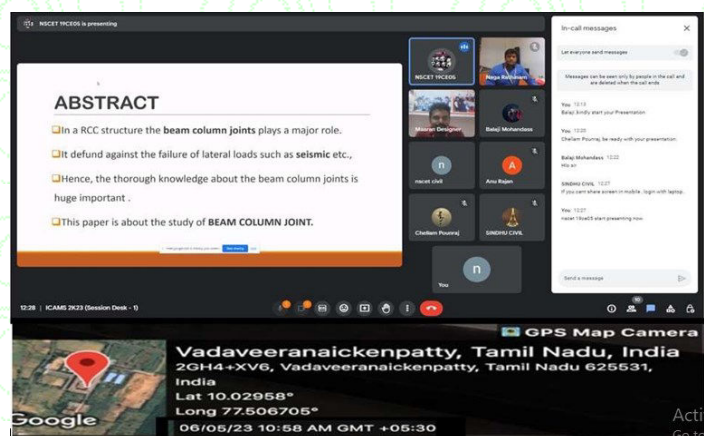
NSCET 19CE05 is presenting

ABSTRACT

In a RCC structure the beam column joints plays a major role.

It defund against the failure of lateral loads such as seismic etc.,

Hence, the thorough knowledge about the beam column joints is huge important .

This paper is about the study of BEAM COLUMN JOINT.

NSCET 19CE05
Naga Rathinam
Maaran Designer
Balaji Mohandass
nscet civil
Anu Rajan
Chellam Pounraj
SINDHU CIVIL
You

In-call messages

Let everyone send messages

Messages can be seen only by people in the call and are deleted when the call ends

You 12:13
Balaji Bindly start your Presentation

You 12:20
Chellam Pounraj, be ready with your presentation

Balaji Mohandass 12:22
Hlo sir

SINDHU CIVIL 12:27
If you cant share screen in mobile , login with laptop

You 12:27
nscet 19ce05 start presenting now

Send a message

12:28 | ICAMS 2K23 (Session Desk - 1)

GPS Map Camera

Vadaveeranaickenpatty, Tamil Nadu, India
2GH4+XV6, Vadaveeranaickenpatty, Tamil Nadu 625531, India
Lat 10.02958°
Long 77.506705°
06/05/23 10:58 AM GMT +05:30

Google

Acti
Go to